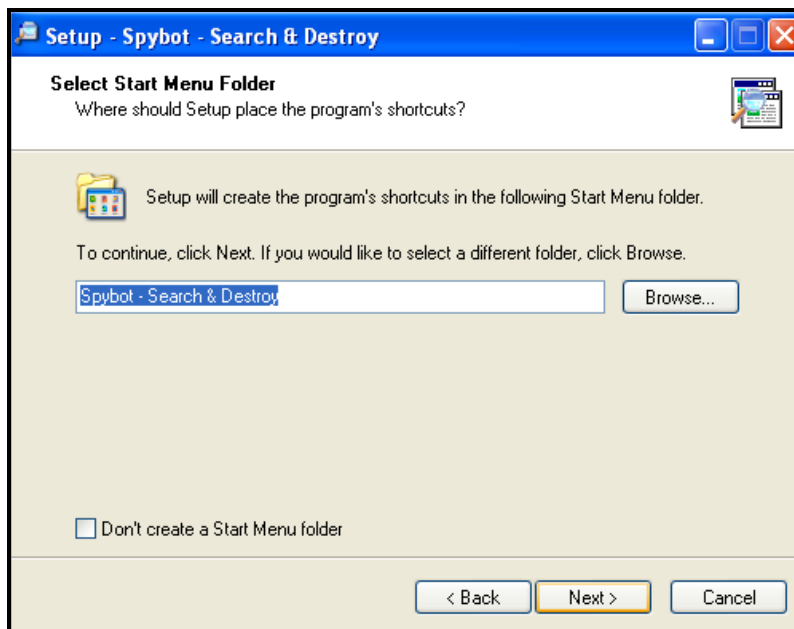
Setup - Spybot - Search & Destroy

Select Start Menu Folder
Where should Setup place the program's shortcuts?

Setup will create the program's shortcuts in the following Start Menu folder.

To continue, click Next. If you would like to select a different folder, click Browse.

Spybot - Search & Destroy

Browse...

Don't create a Start Menu folder

< Back

Next >

Cancel